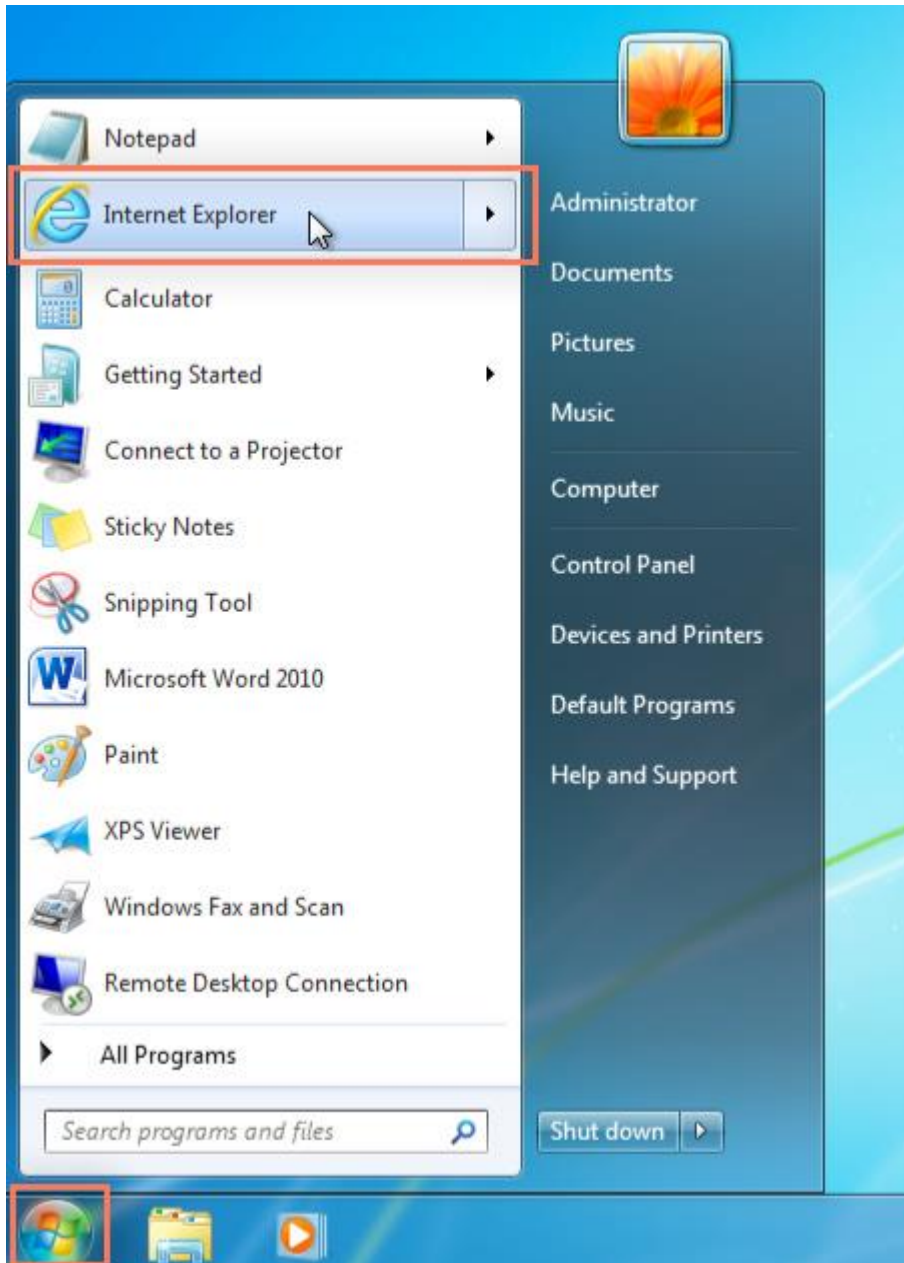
Notepad
Internet Explorer
Calculator
Getting Started
Connect to a Projector
Sticky Notes
Snipping Tool
Microsoft Word 2010
Paint
XPS Viewer
Windows Fax and Scan
Remote Desktop Connection
All Programs
Search programs and files

Administrator
Documents
Pictures
Music
Computer
Control Panel
Devices and Printers
Default Programs
Help and Support
Shut down